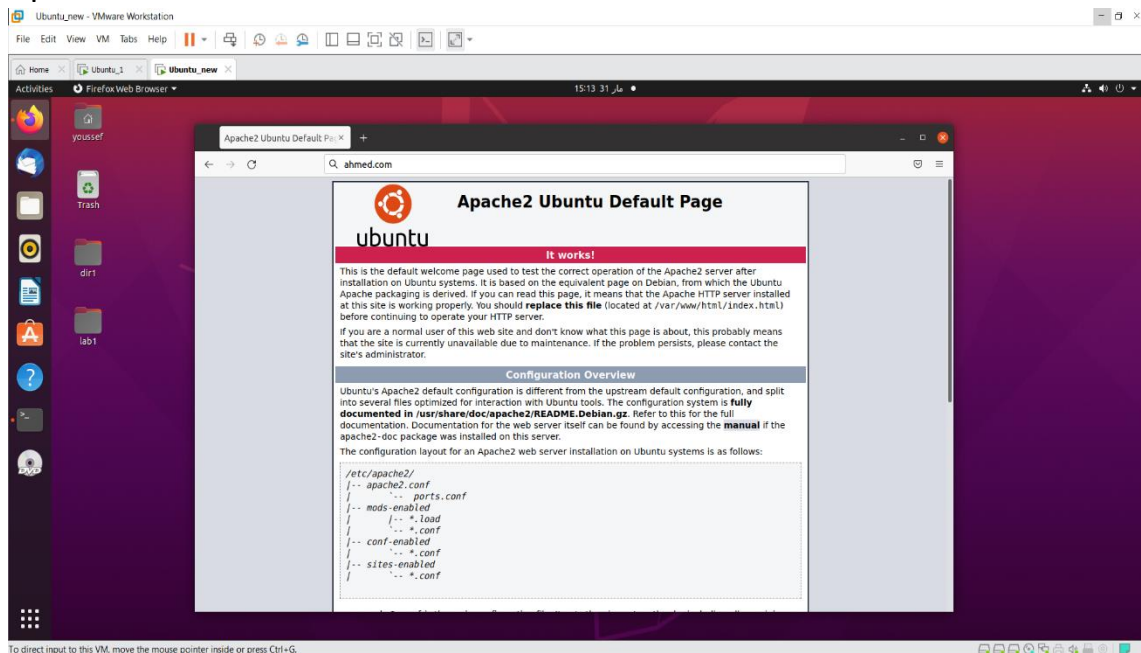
Ubuntu_new - VMware Workstation

File Edit View VM Tabs Help

Home Ubuntu_1 Ubuntu_new

Activities Firefox Web Browser ▾ 15:13 31 مار ●

youssef

Trash

dir1

lab1

Apache2 Ubuntu Default Pa ×

ahmed.com

ubuntu

Apache2 Ubuntu Default Page

It works!

This is the default welcome page used to test the correct operation of the Apache2 server after installation on Ubuntu systems. It is based on the equivalent page on Debian, from which the Ubuntu Apache packaging is derived. If you can read this page, it means that the Apache HTTP server installed at this site is working properly. You should **replace this file** (located at /var/www/html/index.html) before continuing to operate your HTTP server.

If you are a normal user of this web site and don't know what this page is about, this probably means that the site is currently unavailable due to maintenance. If the problem persists, please contact the site's administrator.

Configuration Overview

Ubuntu's Apache2 default configuration is different from the upstream default configuration, and split into several files optimized for interaction with Ubuntu tools. The configuration system is **fully documented in /usr/share/doc/apache2/README.Debian.gz**. Refer to this for the full documentation. Documentation for the web server itself can be found by accessing the **manual** if the apache2-doc package was installed on this server.

The configuration layout for an Apache2 web server installation on Ubuntu systems is as follows:

/etc/apache2/
|-- apache2.conf
|       `-- ports.conf
|-- mods-enabled
|       |-- *.load
|       `-- *.conf
|-- conf-enabled
|       `-- *.conf
|-- sites-enabled
|       `-- *.conf

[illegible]

To direct input to this VM, move the mouse pointer inside or press Ctrl+G.